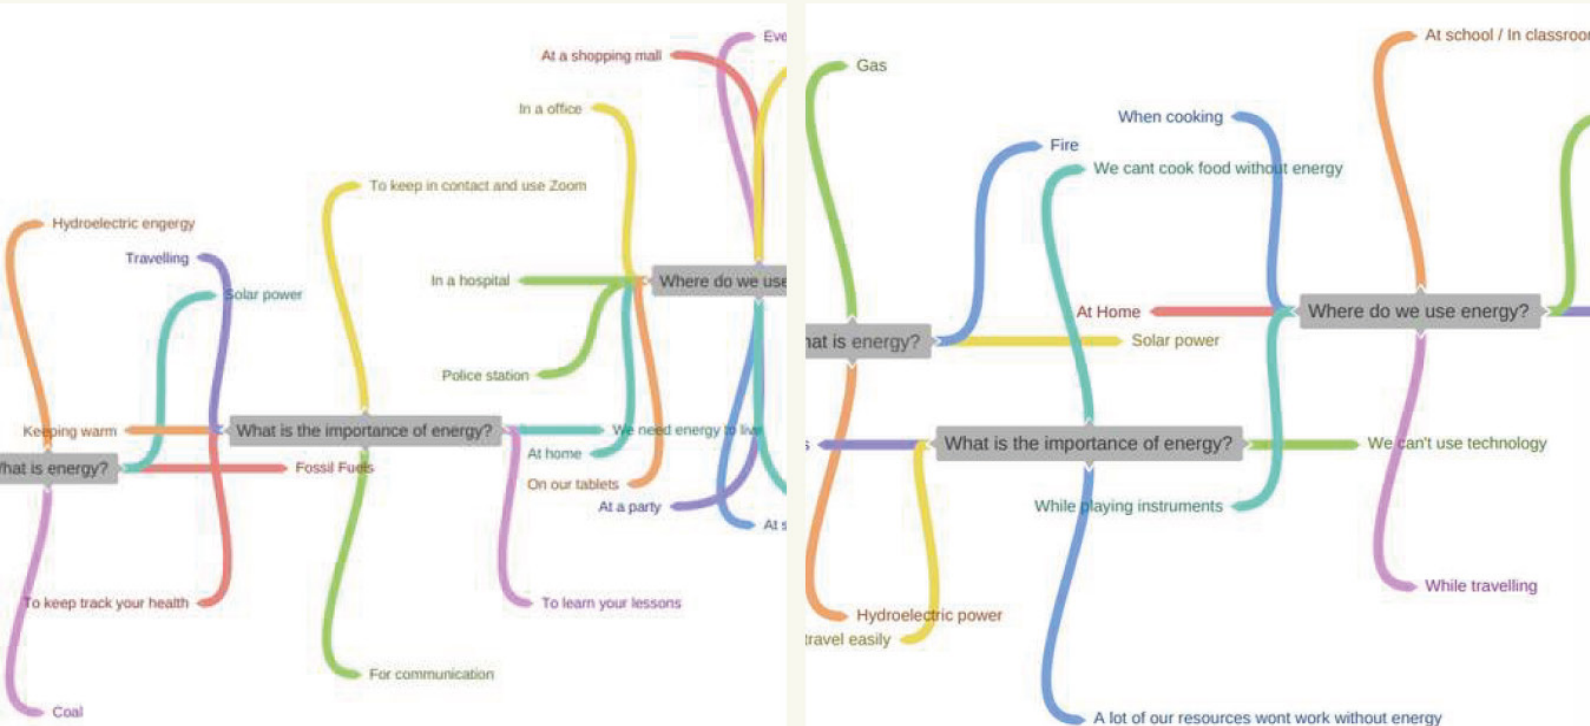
At a shopping mall

Eve

In a office

To keep in contact and use Zoom

Hydroelectric engergy

Travelling

Solar power

In a hospital

Where do we use

Police station

Keeping warm

What is the importance of energy?

We need energy to live

hat is energy?

Fossil Fuels

At home

On our tablets

At a party

At s

To keep track your health

To learn your lessons

For communication

Coal

Gas

At school / In classroo

When cooking

Fire

We cant cook food without energy

At Home

Where do we use energy?

hat is energy?

Solar power

What is the importance of energy?

We can't use technology

While playing instruments

While travelling

Hydroelectric power

travel easily

A lot of our resources wont work without energy